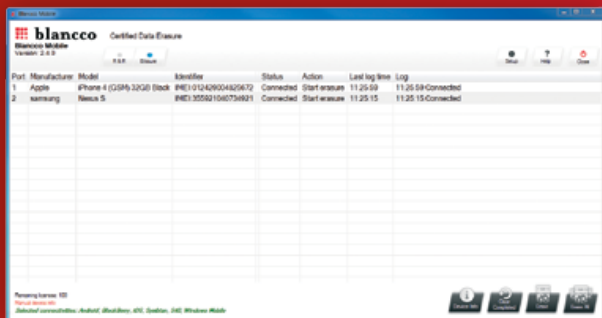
Blancco Mobile

blancco Certified Data Erasure

Blancco Mobile
Version: 2.4.0

R&R

Erasure

Setup

Help

Close

| Port | Manufacturer | Model | Identifier | Status | Action | Last log time | Log |
|---|---|---|---|---|---|---|---|
| 1 | Apple | iPhone 4 (GSM) 32GB Black | IMEI:012428004825672 | Connected | Start erasure | 11:25:59 | 11:25:59 Connected |
| 2 | samsung | Nexus S | IMEI:355921040734931 | Connected | Start erasure | 11:25:15 | 11:25:15 Connected |

Remaining licenses: 100
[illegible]
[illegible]

Device Info

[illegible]

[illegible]

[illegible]